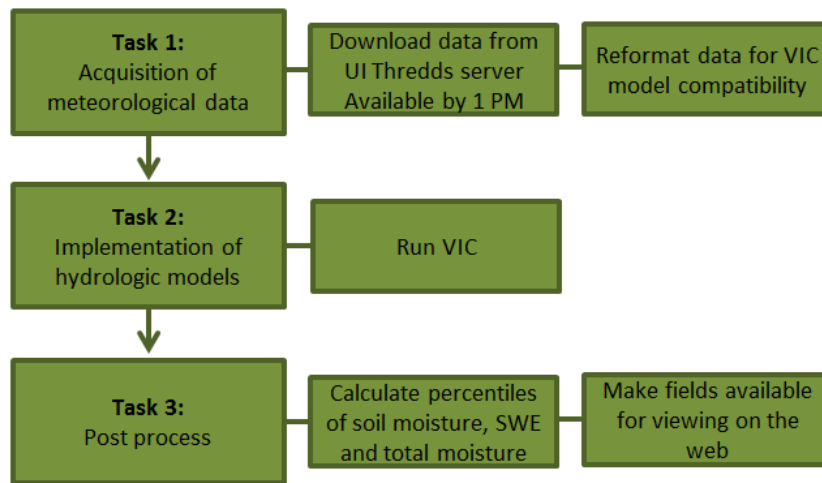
Task 1:
Acquisition of meteorological data

Download data from UI Thredds server
Available by 1 PM

Reformat data for VIC model compatibility

Task 2:
Implementation of hydrologic models

Run VIC

Task 3:
Post process

Calculate percentiles of soil moisture, SWE and total moisture

Make fields available for viewing on the web